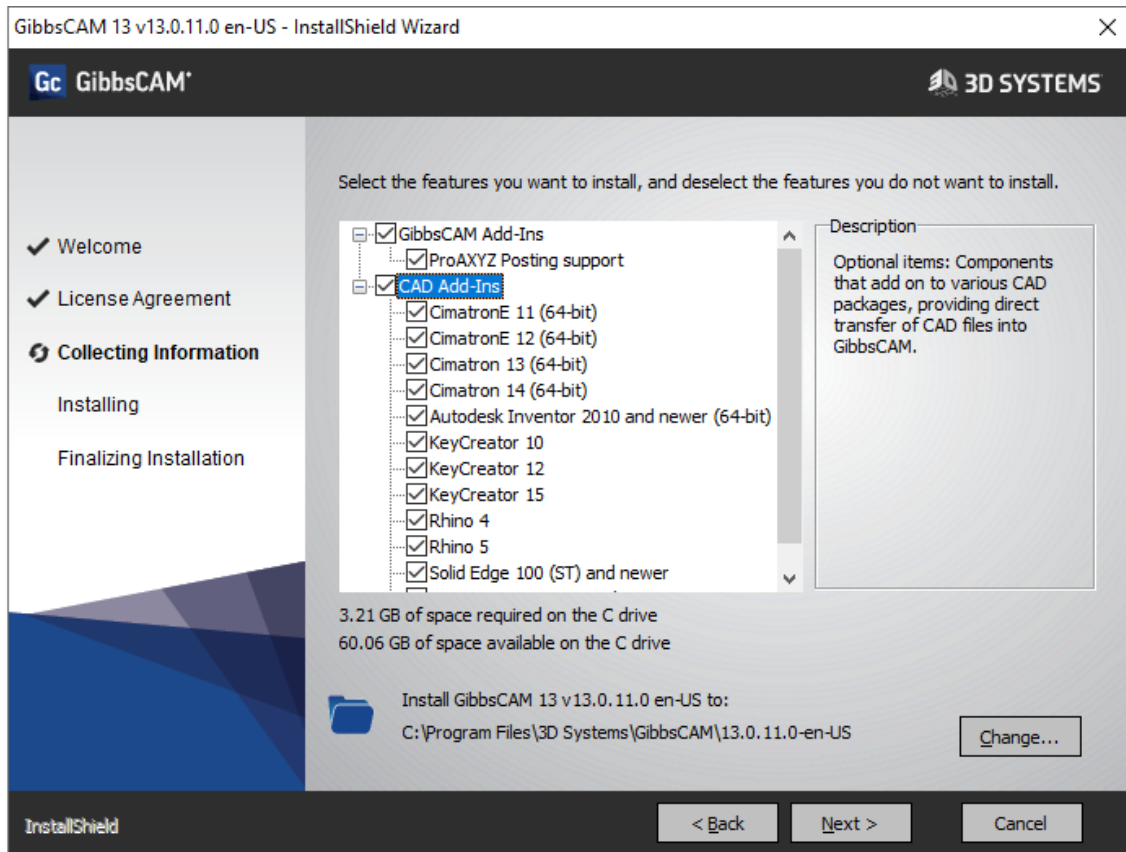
GibbsCAM 13 v13.0.11.0 en-US - InstallShield Wizard

Gc GibbsCAM

3D SYSTEMS

Welcome
License Agreement
Collecting Information
Installing
Finalizing Installation

Select the features you want to install, and deselect the features you do not want to install.

GibbsCAM Add-Ins
ProAXYZ Posting support
CAD Add-Ins
CimatronE 11 (64-bit)
CimatronE 12 (64-bit)
Cimatron 13 (64-bit)
Cimatron 14 (64-bit)
Autodesk Inventor 2010 and newer (64-bit)
KeyCreator 10
KeyCreator 12
KeyCreator 15
Rhino 4
Rhino 5
Solid Edge 100 (ST) and newer

Description
Optional items: Components that add on to various CAD packages, providing direct transfer of CAD files into GibbsCAM.

3.21 GB of space required on the C drive
60.06 GB of space available on the C drive

Install GibbsCAM 13 v13.0.11.0 en-US to:
C:\Program Files\3D Systems\GibbsCAM\13.0.11.0-en-US

Change...

InstallShield

< Back
Next >
Cancel